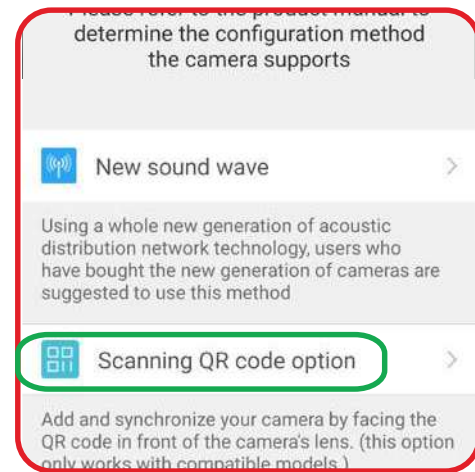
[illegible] determine the configuration method the camera supports

New sound wave

Using a whole new generation of acoustic distribution network technology, users who have bought the new generation of cameras are suggested to use this method

Scanning QR code option

Add and synchronize your camera by facing the QR code in front of the camera's lens. (this option only works with compatible models.)